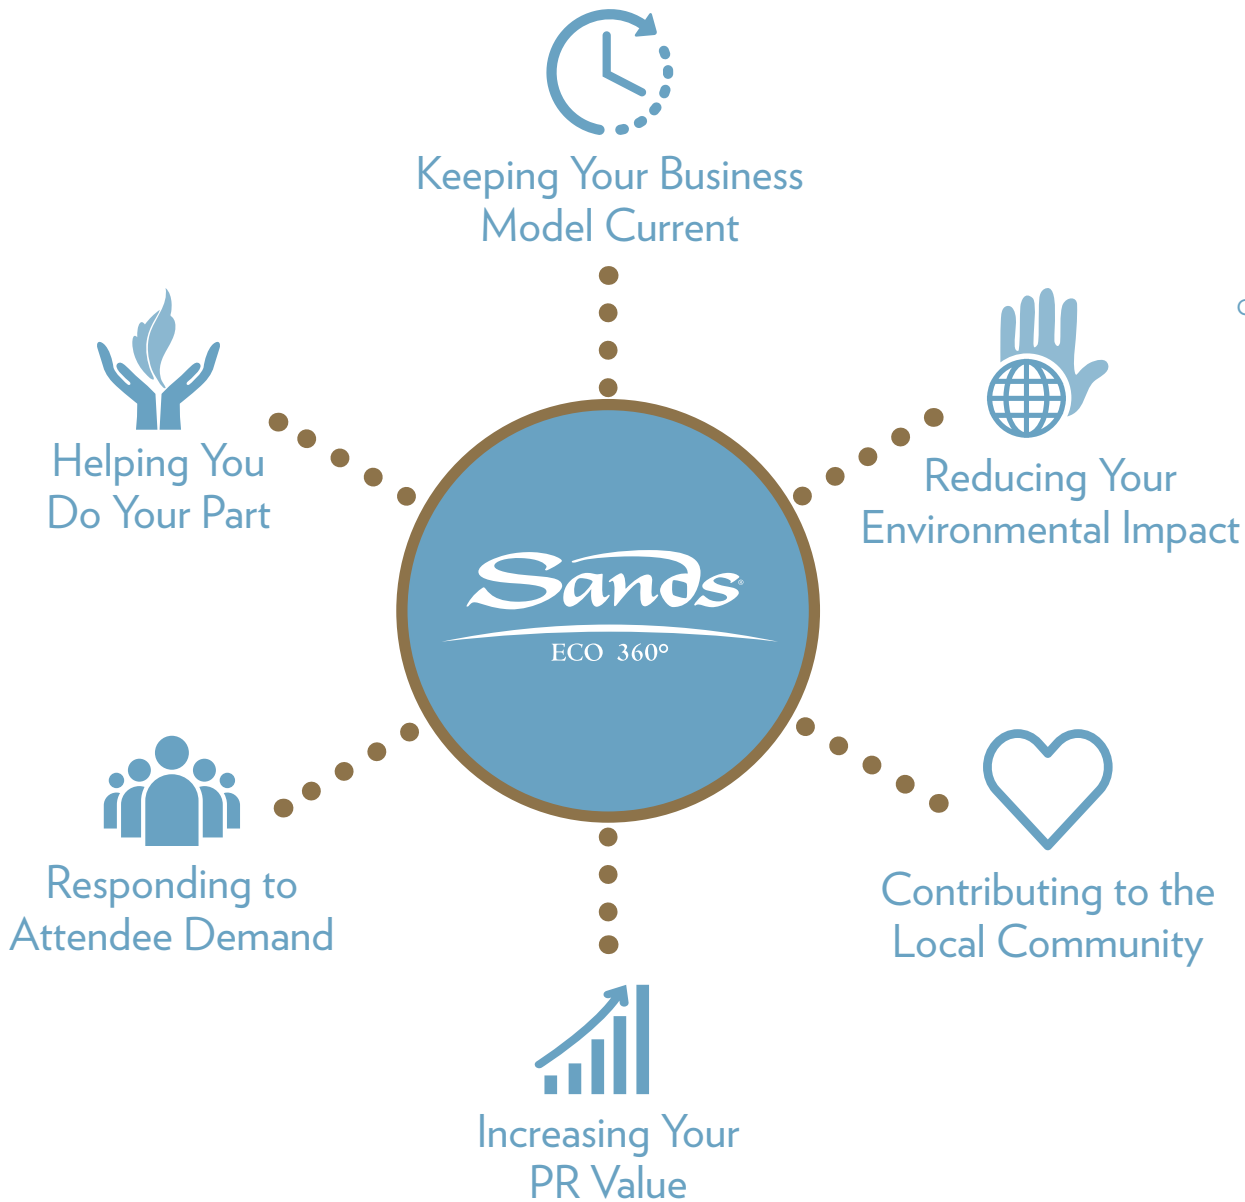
Keeping Your Business Model Current

Helping You Do Your Part

Reducing Your Environmental Impact

Sands®
ECO 360°

Responding to Attendee Demand

Contributing to the Local Community

Increasing Your PR Value